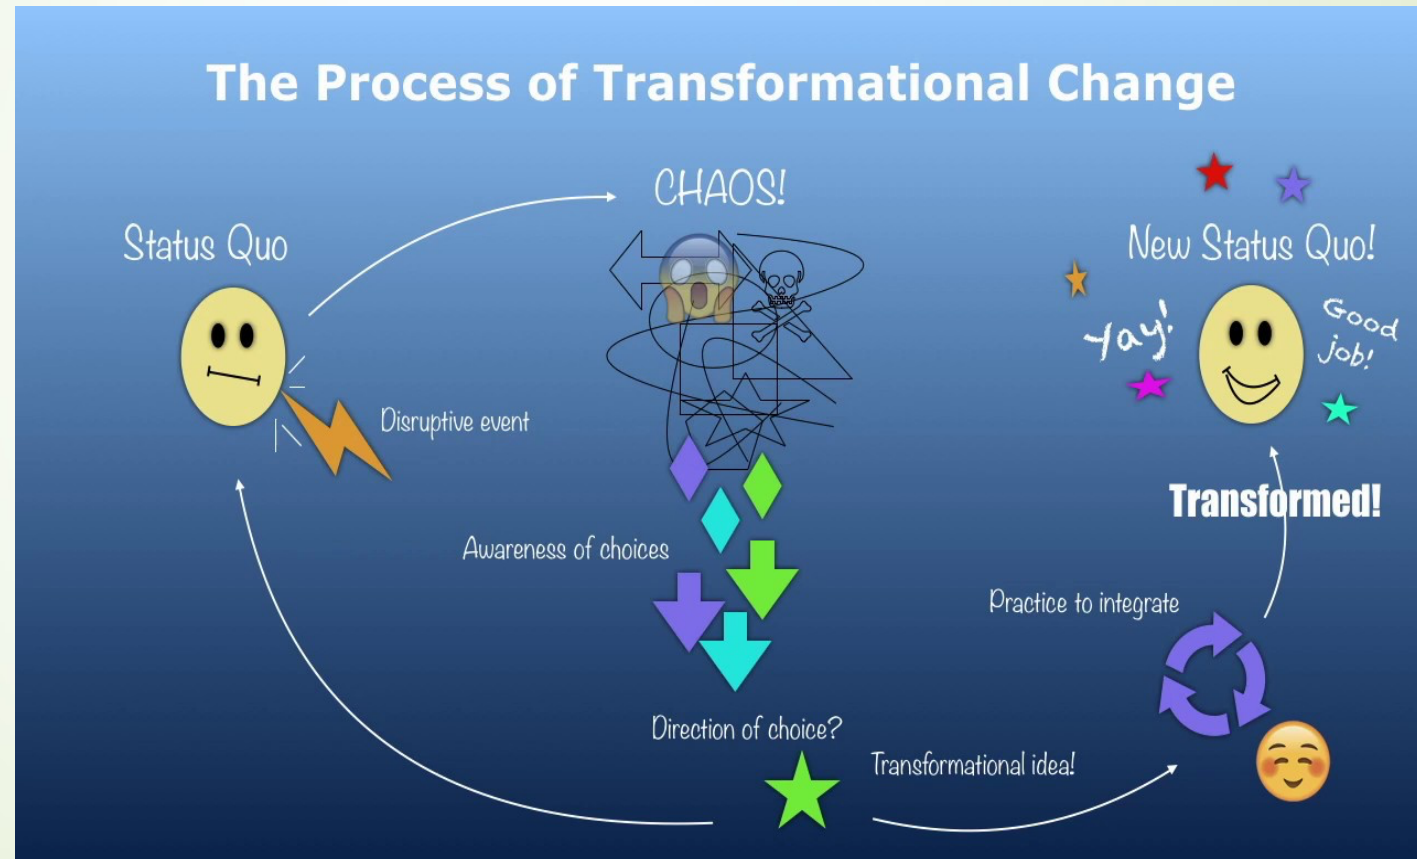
The Process of Transformational Change

Status Quo

CHAOS!

New Status Quo!

Yay!

Good job!

Disruptive event

Transformed!

Awareness of choices

Practice to integrate

Direction of choice?

Transformational idea!